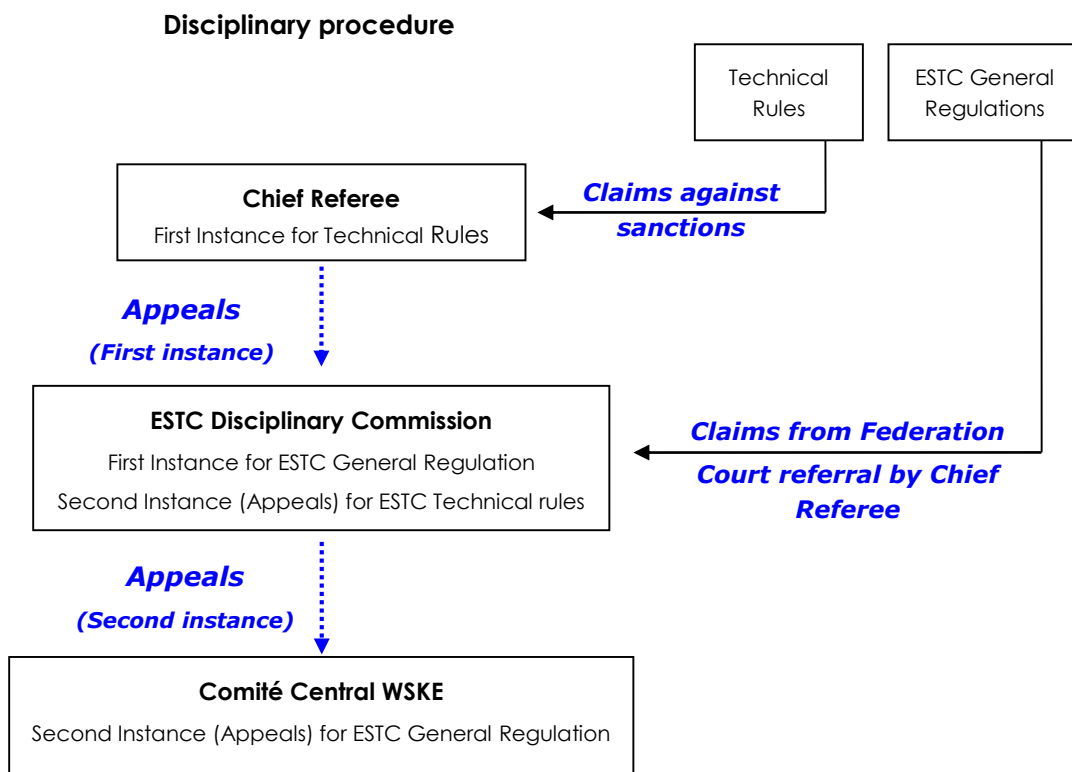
Disciplinary procedure

Technical Rules

ESTC General Regulations

Chief Referee

First Instance for Technical Rules

Claims against sanctions

Appeals

(First instance)

ESTC Disciplinary Commission

First Instance for ESTC General Regulation

Second Instance (Appeals) for ESTC Technical rules

Claims from Federation

Court referral by Chief Referee

Appeals

(Second instance)

Comité Central WSKE

Second Instance (Appeals) for ESTC General Regulation